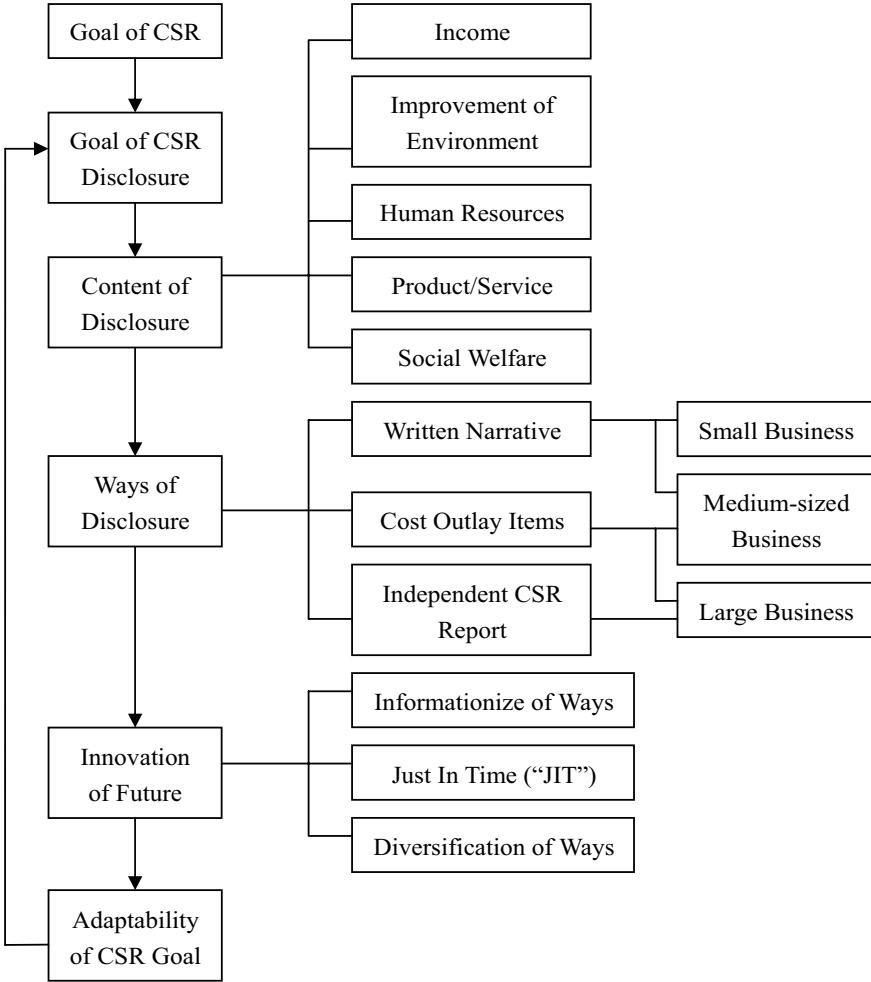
Goal of CSR

Goal of CSR Disclosure

Content of Disclosure

Income

Improvement of Environment

Human Resources

Product/Service

Social Welfare

Ways of Disclosure

Written Narrative

Cost Outlay Items

Independent CSR Report

Small Business

Medium-sized Business

Large Business

Innovation of Future

Informationize of Ways

Just In Time ("JIT")

Diversification of Ways

Adaptability of CSR Goal